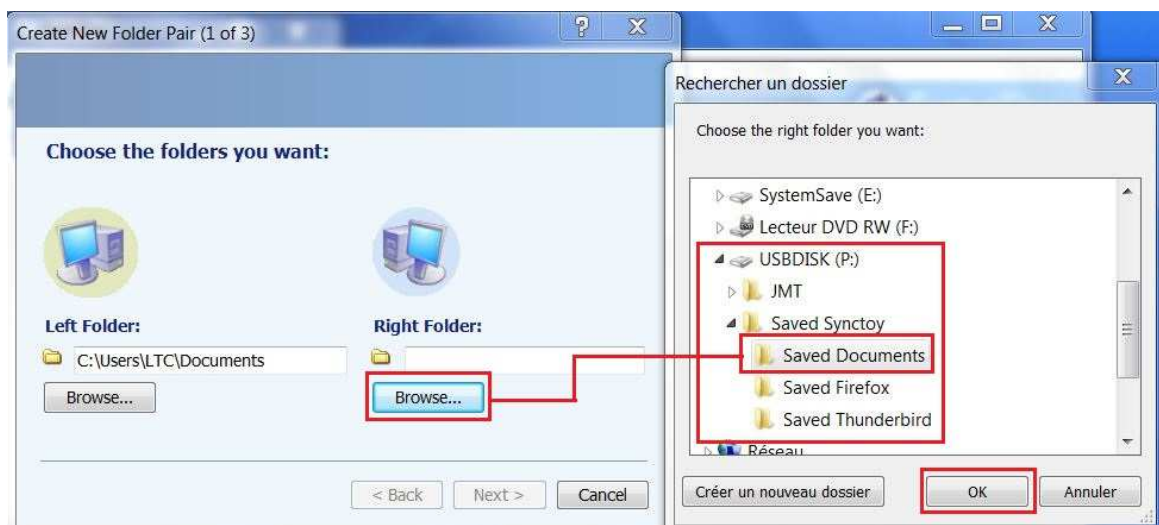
Create New Folder Pair (1 of 3)

Choose the folders you want:

Left Folder:
C:\Users\LTC\Documents
Browse...

Right Folder:
Browse...

< Back Next > Cancel

Rechercher un dossier

Choose the right folder you want:

SystemSave (E:)
Lecteur DVD RW (F:)
USBDISK (P:)
JMT
Saved Synctoy
Saved Documents
Saved Firefox
Saved Thunderbird
Réseau

Créer un nouveau dossier OK Annuler